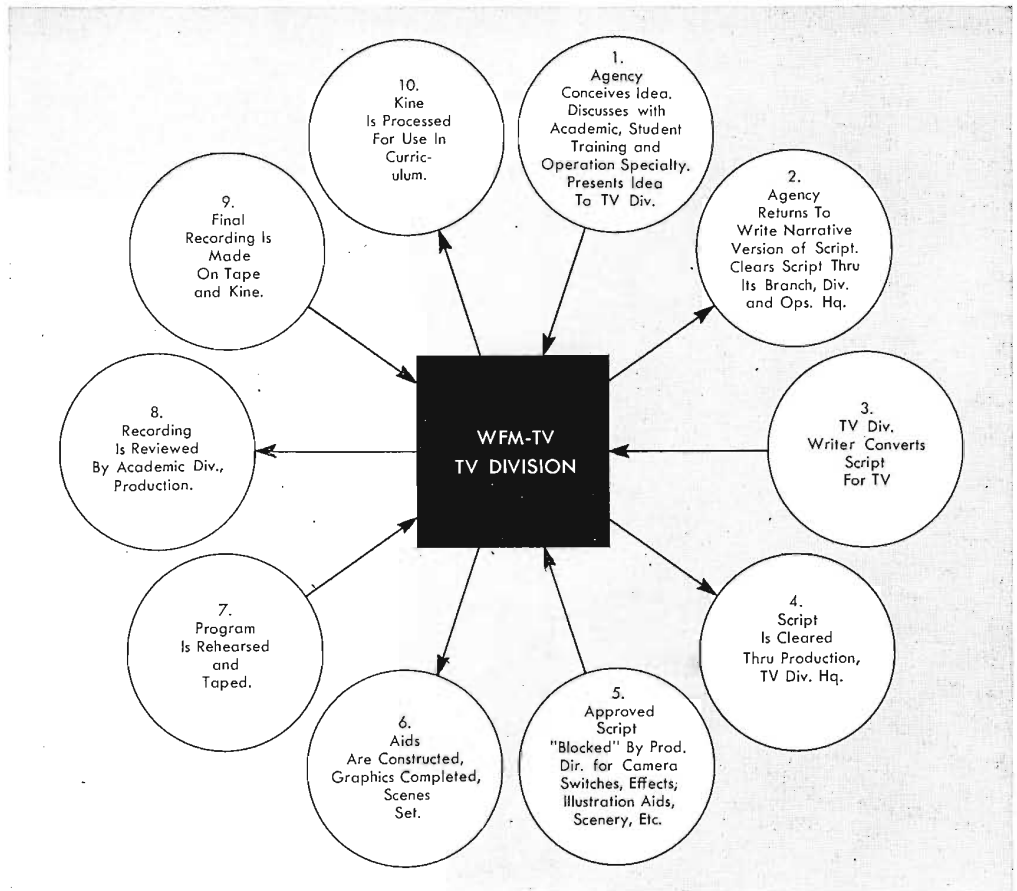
1.
Agency Conceives Idea. Discusses with Academic, Student Training and Operation Specialty. Presents Idea To TV Div.

2.
Agency Returns To Write Narrative Version of Script. Clears Script Thru Its Branch, Div. and Ops. Hq.

3.
TV Div. Writer Converts Script For TV

4.
Script Is Cleared Thru Production, TV Div. Hq.

5.
Approved Script "Blocked" By Prod. Dir. for Camera Switches, Effects; Illustration Aids, Scenery, Etc.

6.
Aids Are Constructed, Graphics Completed, Scenes Set.

7.
Program Is Rehearsed and Taped.

8.
Recording Is Reviewed By Academic Div., Production.

9.
Final Recording Is Made On Tape and Kine.

10.
Kine Is Processed For Use In Curriculum.

WFM-TV
TV DIVISION